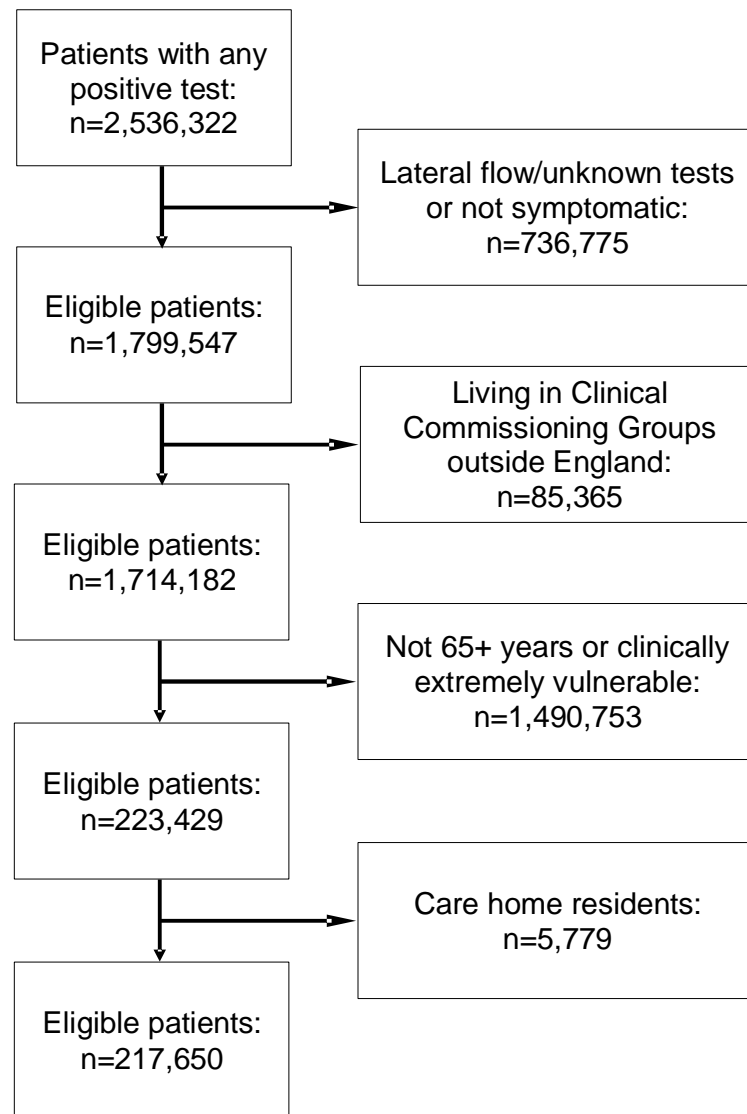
Patients with any positive test: n=2,536,322

Lateral flow/unknown tests or not symptomatic: n=736,775

Eligible patients: n=1,799,547

Living in Clinical Commissioning Groups outside England: n=85,365

Eligible patients: n=1,714,182

Not 65+ years or clinically extremely vulnerable: n=1,490,753

Eligible patients: n=223,429

Care home residents: n=5,779

Eligible patients: n=217,650